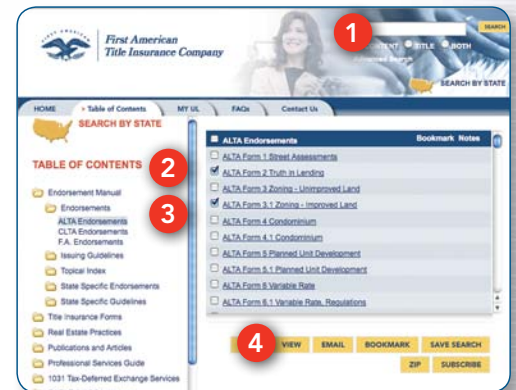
First American Title Insurance Company

1

SEARCH

TENT TITLE BOTH

Advanced Search

SEARCH BY STATE

HOME > Table of Contents MY UL FAQs Contact Us

SEARCH BY STATE

TABLE OF CONTENTS

2

3

Endorsement Manual
Endorsements
ALTA Endorsements
CLTA Endorsements
F.A. Endorsements
Issuing Guidelines
Topical Index
State Specific Endorsements
State Specific Guidelines
Title Insurance Forms
Real Estate Practices
Publications and Articles
Professional Services Guide
1031 Tax-Deferred Exchange Services

ALTA Endorsements Bookmark Notes

ALTA Form 1 Street Assessments
ALTA Form 2 Truth in Lending
ALTA Form 3 Zoning - Unimproved Land
ALTA Form 3.1 Zoning - Improved Land
ALTA Form 4 Condominium
ALTA Form 4.1 Condominium
ALTA Form 5 Planned Unit Development
ALTA Form 5.1 Planned Unit Development
ALTA Form 6 Variable Rate
ALTA Form 6.1 Variable Rate, Regulations

4

VIEW EMAIL BOOKMARK SAVE SEARCH
ZIP SUBSCRIBE